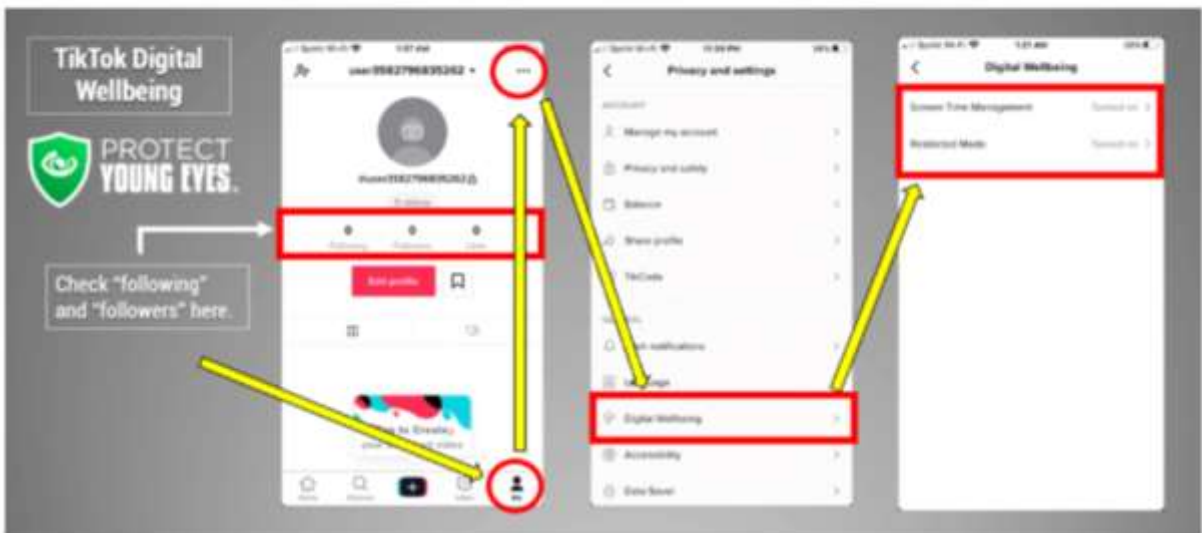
TikTok Digital Wellbeing

PROTECT YOUNG EYES.

Check "following" and "followers" here.

user3582796835262 ▾

···

0 Following 0 Followers 0 Likes

Edit profile

Privacy and settings

ACCOUNT

Manage my account

Privacy and safety

Balance

Share profile

TikCode

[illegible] notifications

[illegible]

Digital Wellbeing

Accessibility

Data Saver

Digital Wellbeing

Screen Time Management

Turned on

Restricted Mode

Turned on